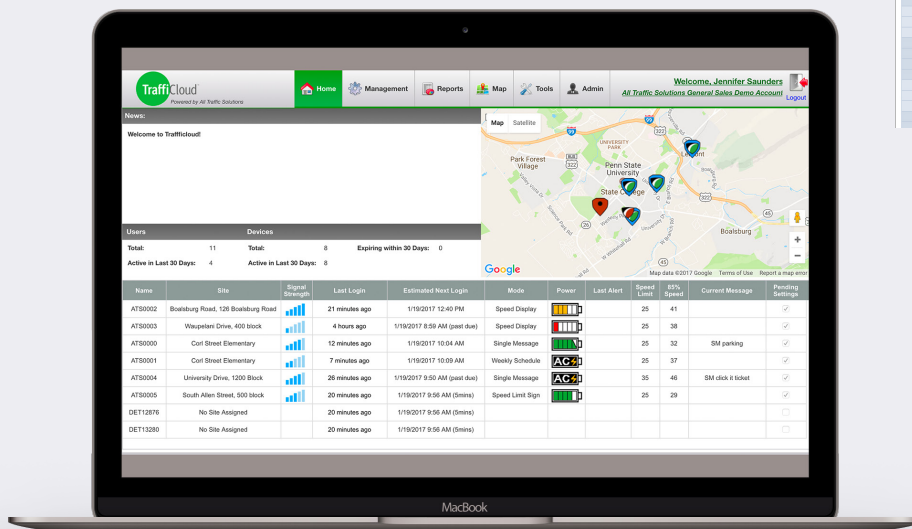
TraffiCloud
Powered by All Traffic Solutions

Home | Management | Reports | Map | Tools | Admin

Welcome, Jennifer Saunders
All Traffic Solutions General Sales Demo Account
Logout

News:
Welcome to Trafficloud!

Users
Total: 11
Active in Last 30 Days: 4

Devices
Total: 8
Expiring within 30 Days: 0
Active in Last 30 Days: 8

Map Satellite
Park Forest Village
University Park
Penn State University
State College
Lemont
Boalsburg
Google
Map data ©2017 Google Terms of Use Report a map error

| Name | Site | Signal Strength | Last Login | Estimated Next Login | Mode | Power | Last Alert | Speed Limit | 85% Speed | Current Message | Pending Settings |
|---|---|---|---|---|---|---|---|---|---|---|---|
| ATS0002 | Boalsburg Road, 126 Boalsburg Road | | 21 minutes ago | 1/19/2017 12:40 PM | Speed Display | | | 25 | 41 | | ✓ |
| ATS0003 | Waupelani Drive, 400 block | | 4 hours ago | 1/19/2017 8:59 AM (past due) | Speed Display | | | 25 | 38 | | ✓ |
| ATS0000 | Corl Street Elementary | | 12 minutes ago | 1/19/2017 10:04 AM | Single Message | | | 25 | 32 | SM parking | ✓ |
| ATS0001 | Corl Street Elementary | | 7 minutes ago | 1/19/2017 10:09 AM | Weekly Schedule | AC | | 25 | 37 | | ✓ |
| ATS0004 | University Drive, 1200 Block | | 26 minutes ago | 1/19/2017 9:50 AM (past due) | Single Message | AC | | 35 | 46 | SM click it ticket | ✓ |
| ATS0005 | South Allen Street, 500 block | | 20 minutes ago | 1/19/2017 9:56 AM (5mins) | Speed Limit Sign | | | 25 | 29 | | ✓ |
| DET12876 | No Site Assigned | | 20 minutes ago | 1/19/2017 9:56 AM (5mins) | | | | | | | |
| DET13280 | No Site Assigned | | 20 minutes ago | 1/19/2017 9:56 AM (5mins) | | | | | | | |

MacBook